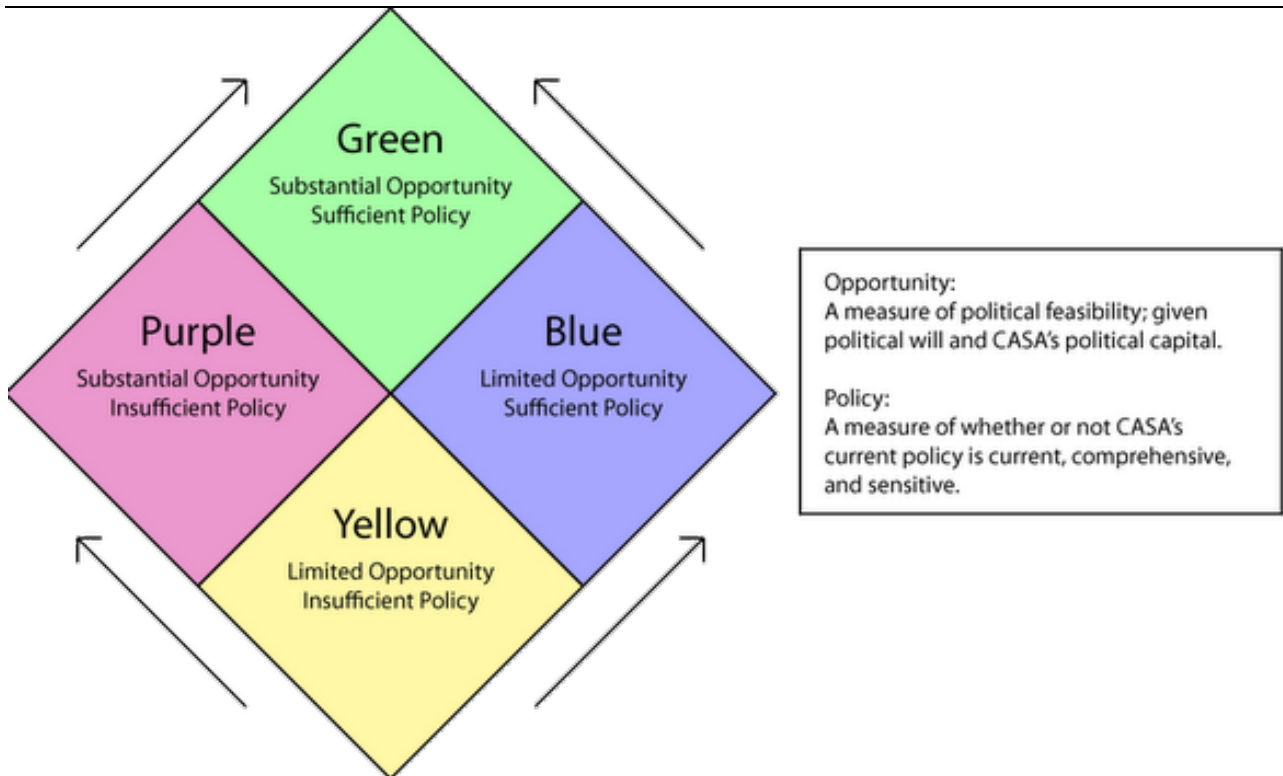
Green
Substantial Opportunity
Sufficient Policy

Purple
Substantial Opportunity
Insufficient Policy

Blue
Limited Opportunity
Sufficient Policy

Yellow
Limited Opportunity
Insufficient Policy

Opportunity:
A measure of political feasibility; given political will and CASA's political capital.

Policy:
A measure of whether or not CASA's current policy is current, comprehensive, and sensitive.